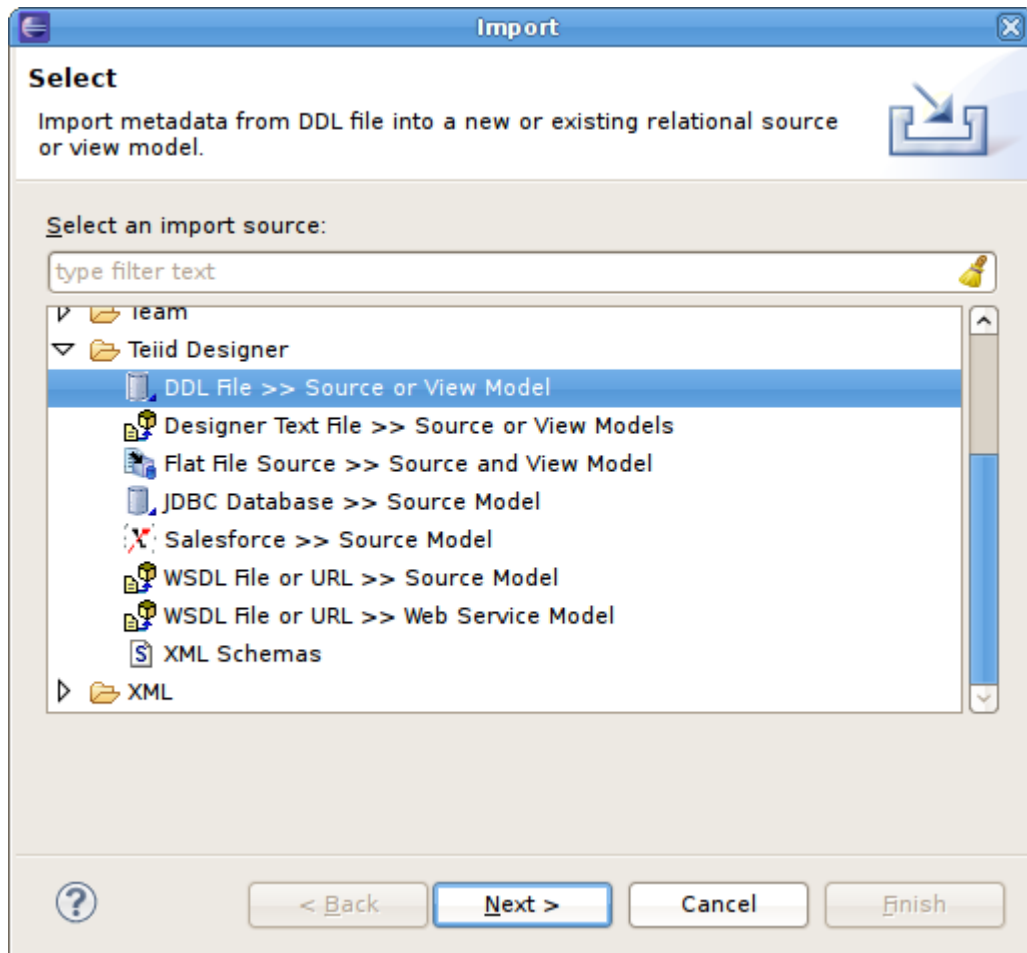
Import

Select

Import metadata from DDL file into a new or existing relational source or view model.

Select an import source:

type filter text

Team
Teiid Designer
DDL File >> Source or View Model
Designer Text File >> Source or View Models
Flat File Source >> Source and View Model
JDBC Database >> Source Model
Salesforce >> Source Model
WSDL File or URL >> Source Model
WSDL File or URL >> Web Service Model
XML Schemas
XML

?

< Back
Next >
Cancel
Finish